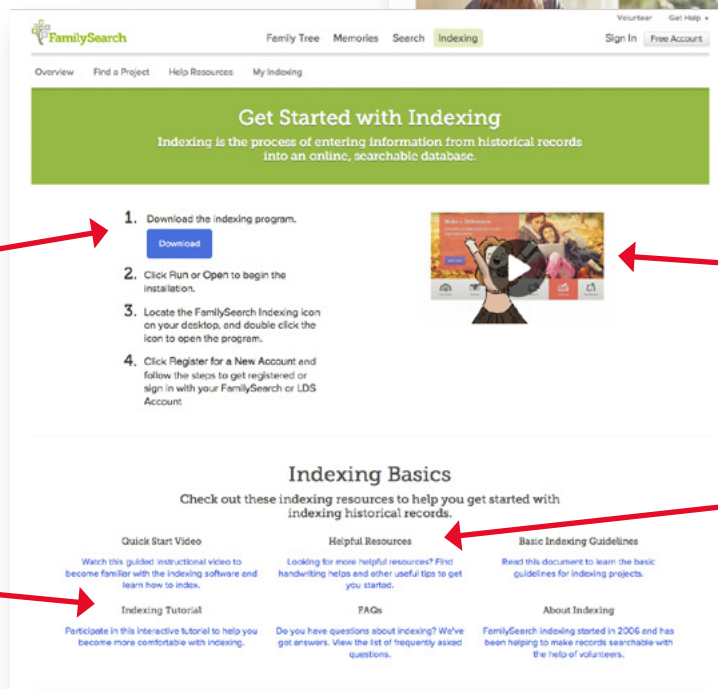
Volunteer Get Help

FamilySearch

Family Tree Memories Search Indexing

Sign In Free Account

Overview Find a Project Help Resources My Indexing

Get Started with Indexing

Indexing is the process of entering information from historical records into an online, searchable database.

1. Download the indexing program.

Download

2. Click Run or Open to begin the installation.

3. Locate the FamilySearch Indexing icon on your desktop, and double click the icon to open the program.

4. Click Register for a New Account and follow the steps to get registered or sign in with your FamilySearch or LDS Account

Make a Difference

Indexing Basics

Check out these indexing resources to help you get started with indexing historical records.

Quick Start Video

Watch this guided instructional video to become familiar with the indexing software and learn how to index.

Helpful Resources

Looking for more helpful resources? Find handwriting helps and other useful tips to get you started.

Basic Indexing Guidelines

Read this document to learn the basic guidelines for indexing projects.

Indexing Tutorial

Participate in this interactive tutorial to help you become more comfortable with indexing.

FAQs

Do you have questions about indexing? We've got answers. View the list of frequently asked questions.

About Indexing

FamilySearch indexing started in 2006 and has been helping to make records searchable with the help of volunteers.